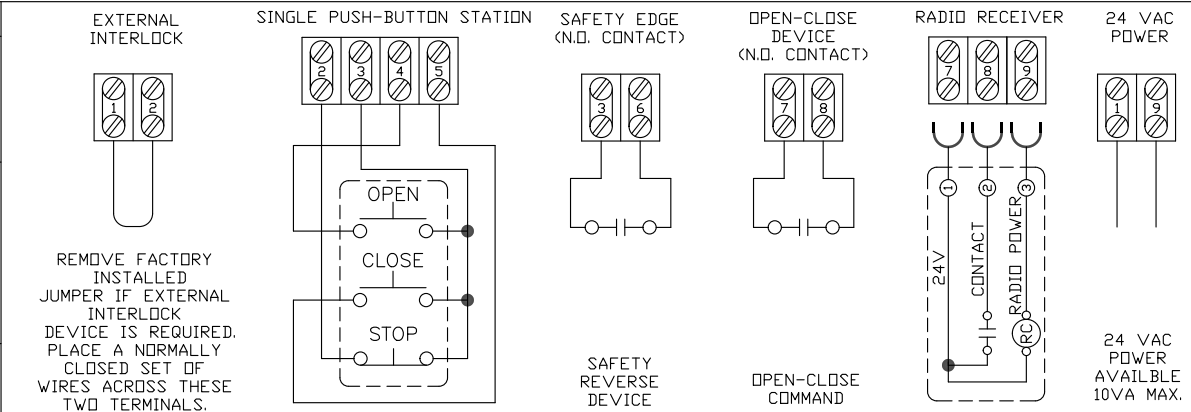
EXTERNAL INTERLOCK

1 2

REMOVE FACTORY INSTALLED JUMPER IF EXTERNAL INTERLOCK DEVICE IS REQUIRED. PLACE A NORMALLY CLOSED SET OF WIRES ACROSS THESE TWO TERMINALS.

SINGLE PUSH-BUTTON STATION

2 3 4 5

OPEN

CLOSE

STOP

SAFETY EDGE (N.O. CONTACT)

3 6

SAFETY REVERSE DEVICE

OPEN-CLOSE DEVICE (N.O. CONTACT)

7 8

OPEN-CLOSE COMMAND

RADIO RECEIVER

7 8 9

1 2 3

24V

CONTACT

RADIO POWER

RC

24 VAC POWER

1 9

24 VAC POWER AVAILBLE 10VA MAX.